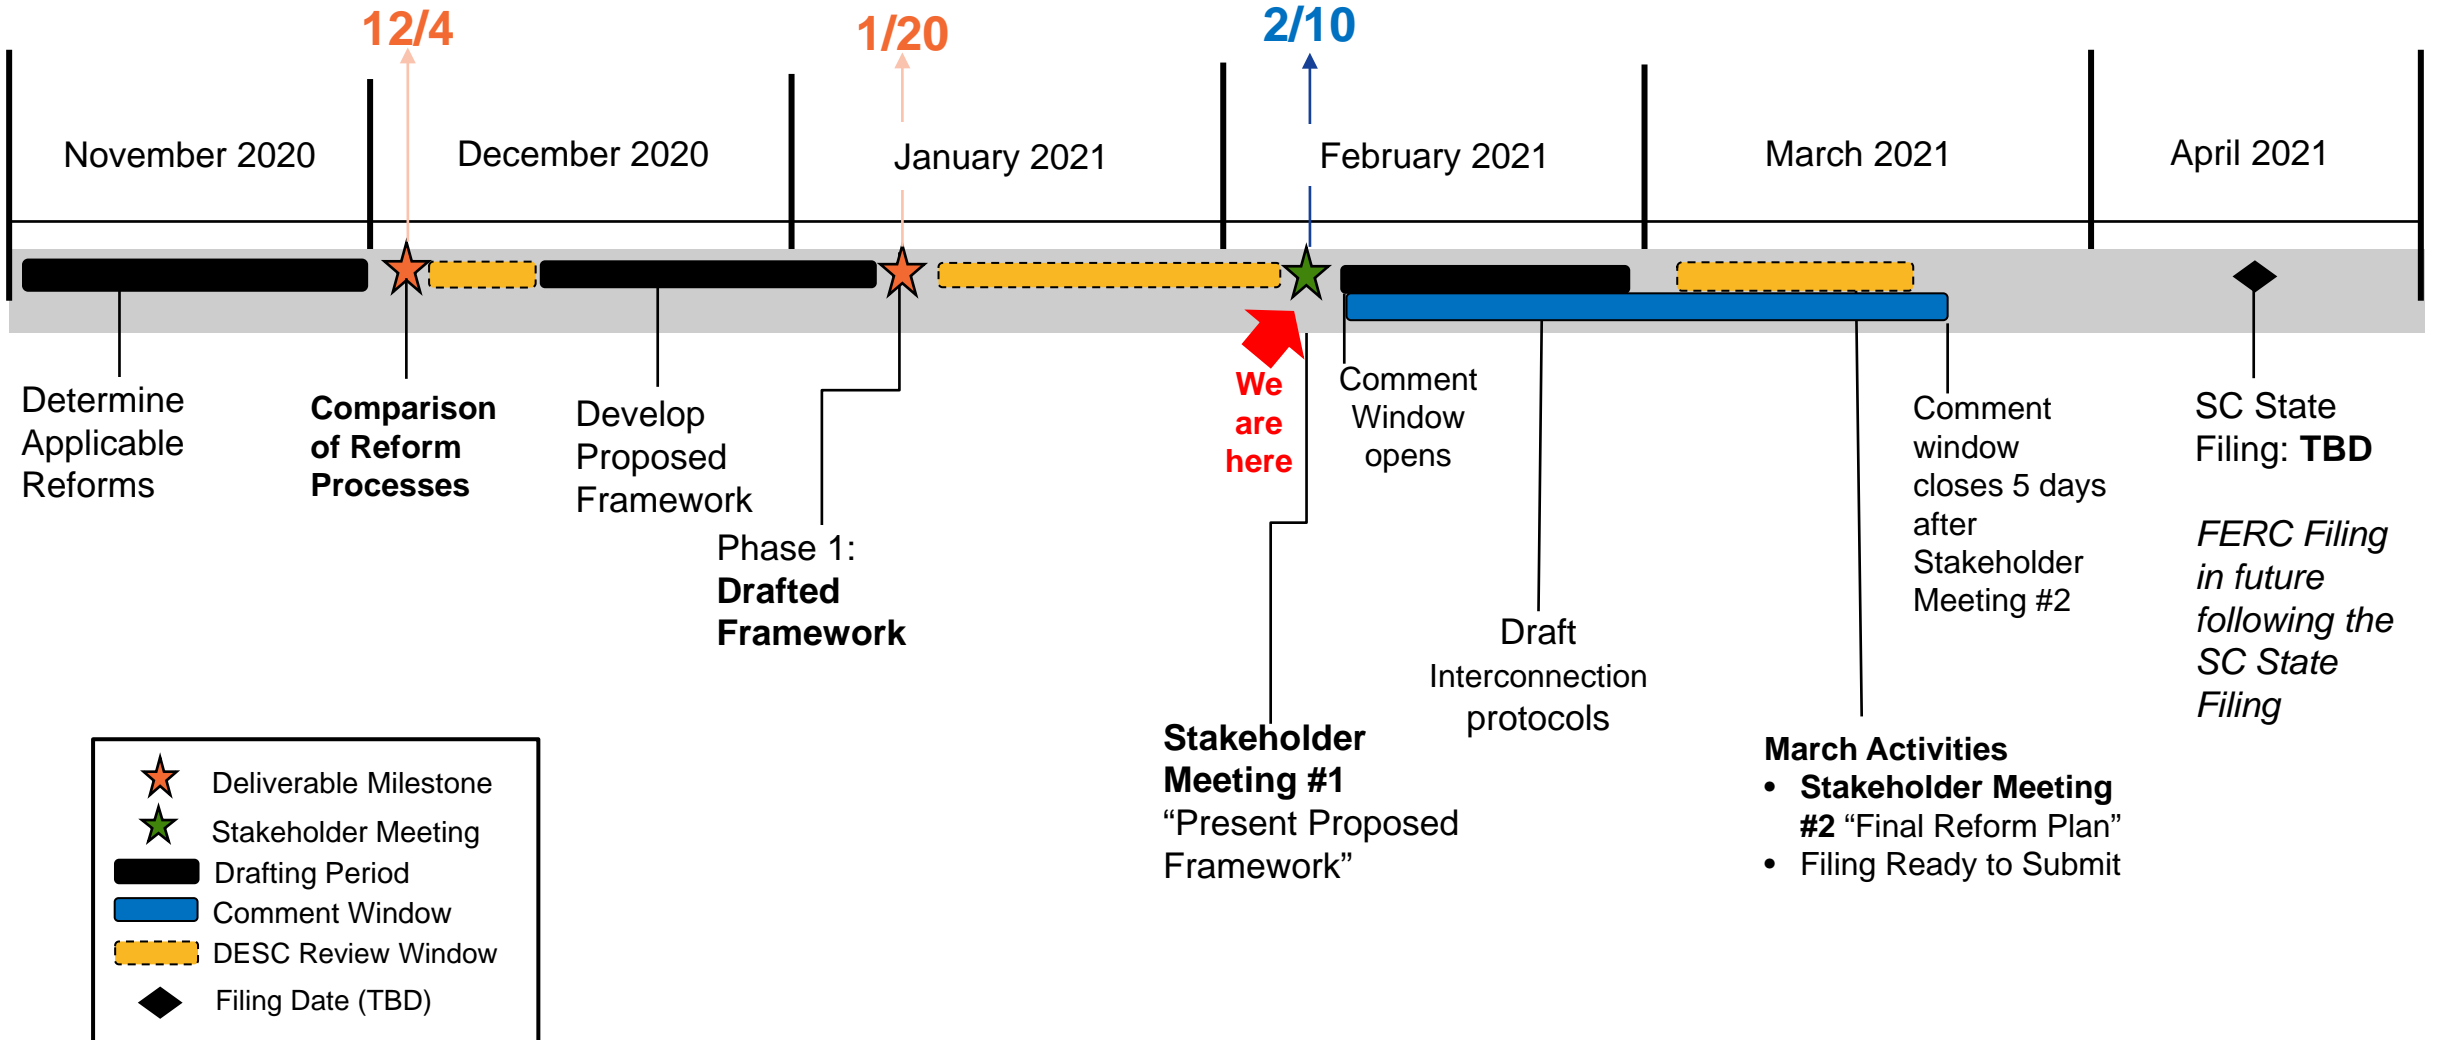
12/4

1/20

2/10

November 2020

December 2020

January 2021

February 2021

March 2021

April 2021

Determine Applicable Reforms

**Comparison of Reform Processes**

Develop Proposed Framework

Phase 1: **Drafted Framework**

We are here

Comment Window opens

Comment window closes 5 days after Stakeholder Meeting #2

SC State Filing: **TBD**

*FERC Filing in future following the SC State Filing*

Draft Interconnection protocols

**Stakeholder Meeting #1** “Present Proposed Framework”

**March Activities**
- **Stakeholder Meeting #2** “Final Reform Plan”
- Filing Ready to Submit

Deliverable Milestone
Stakeholder Meeting
Drafting Period
Comment Window
DESC Review Window
Filing Date (TBD)